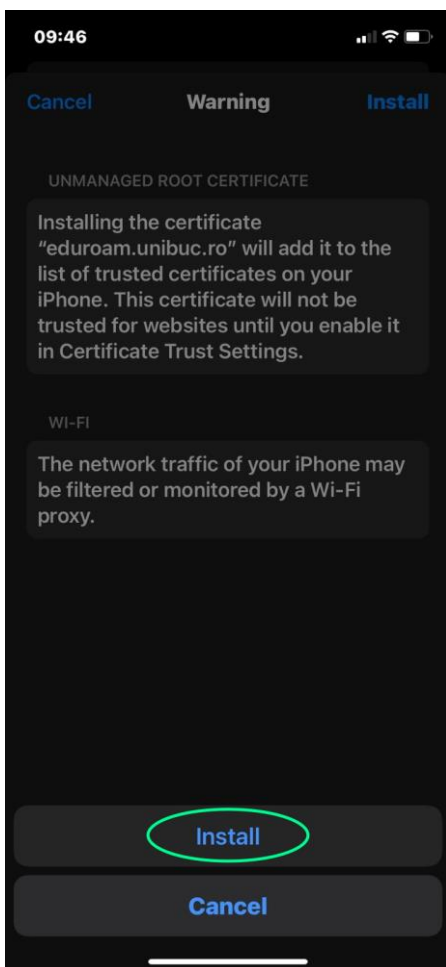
09:46

Cancel Warning Install

UNMANAGED ROOT CERTIFICATE

Installing the certificate "eduroam.unibuc.ro" will add it to the list of trusted certificates on your iPhone. This certificate will not be trusted for websites until you enable it in Certificate Trust Settings.

WI-FI

The network traffic of your iPhone may be filtered or monitored by a Wi-Fi proxy.

Install

Cancel